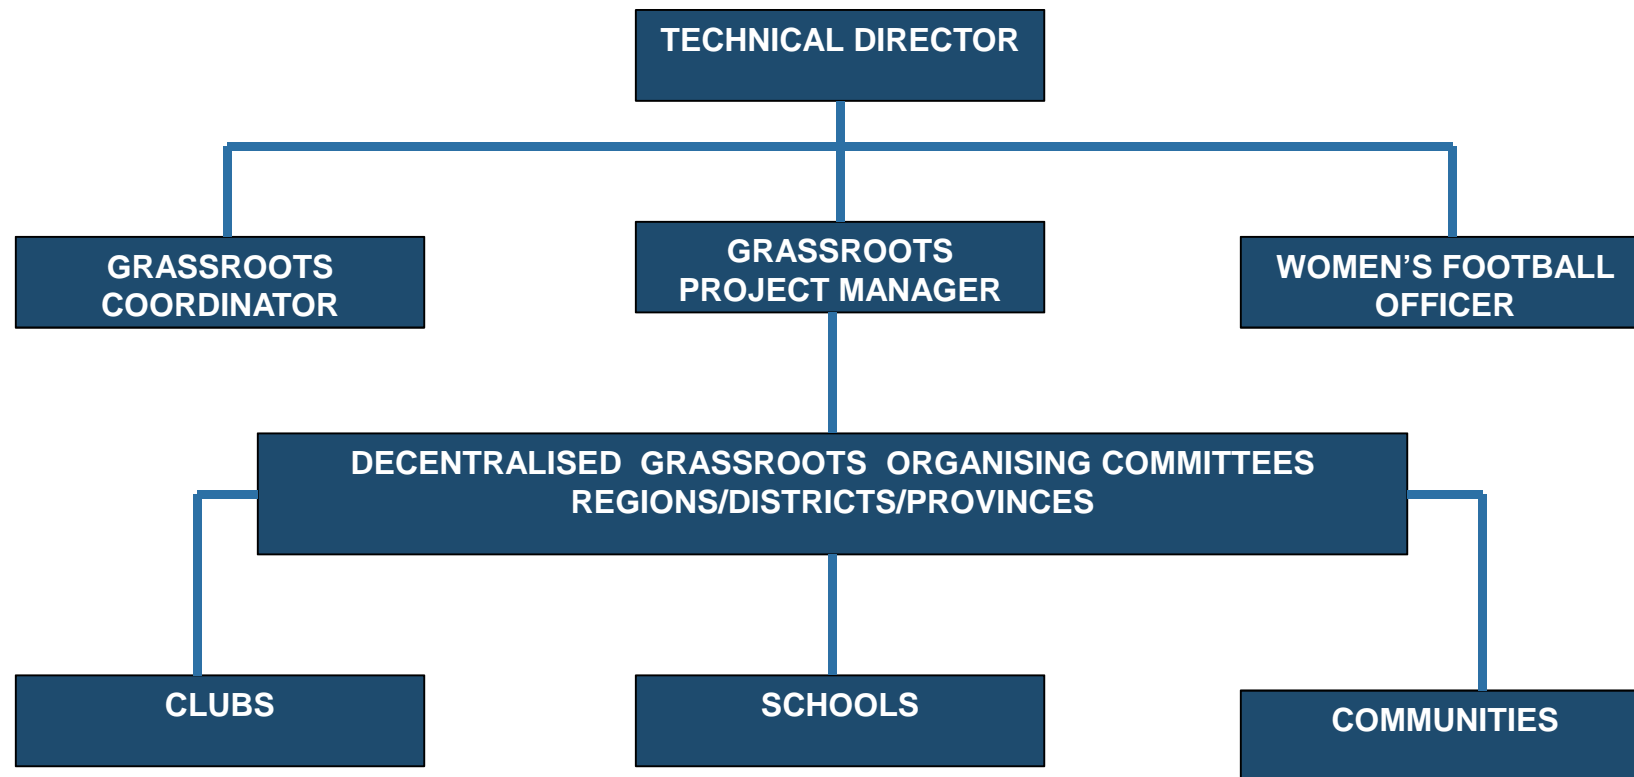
TECHNICAL DIRECTOR

GRASSROOTS COORDINATOR

GRASSROOTS PROJECT MANAGER

WOMEN’S FOOTBALL OFFICER

DECENTRALISED GRASSROOTS ORGANISING COMMITTEES REGIONS/DISTRICTS/PROVINCES

CLUBS

SCHOOLS

COMMUNITIES